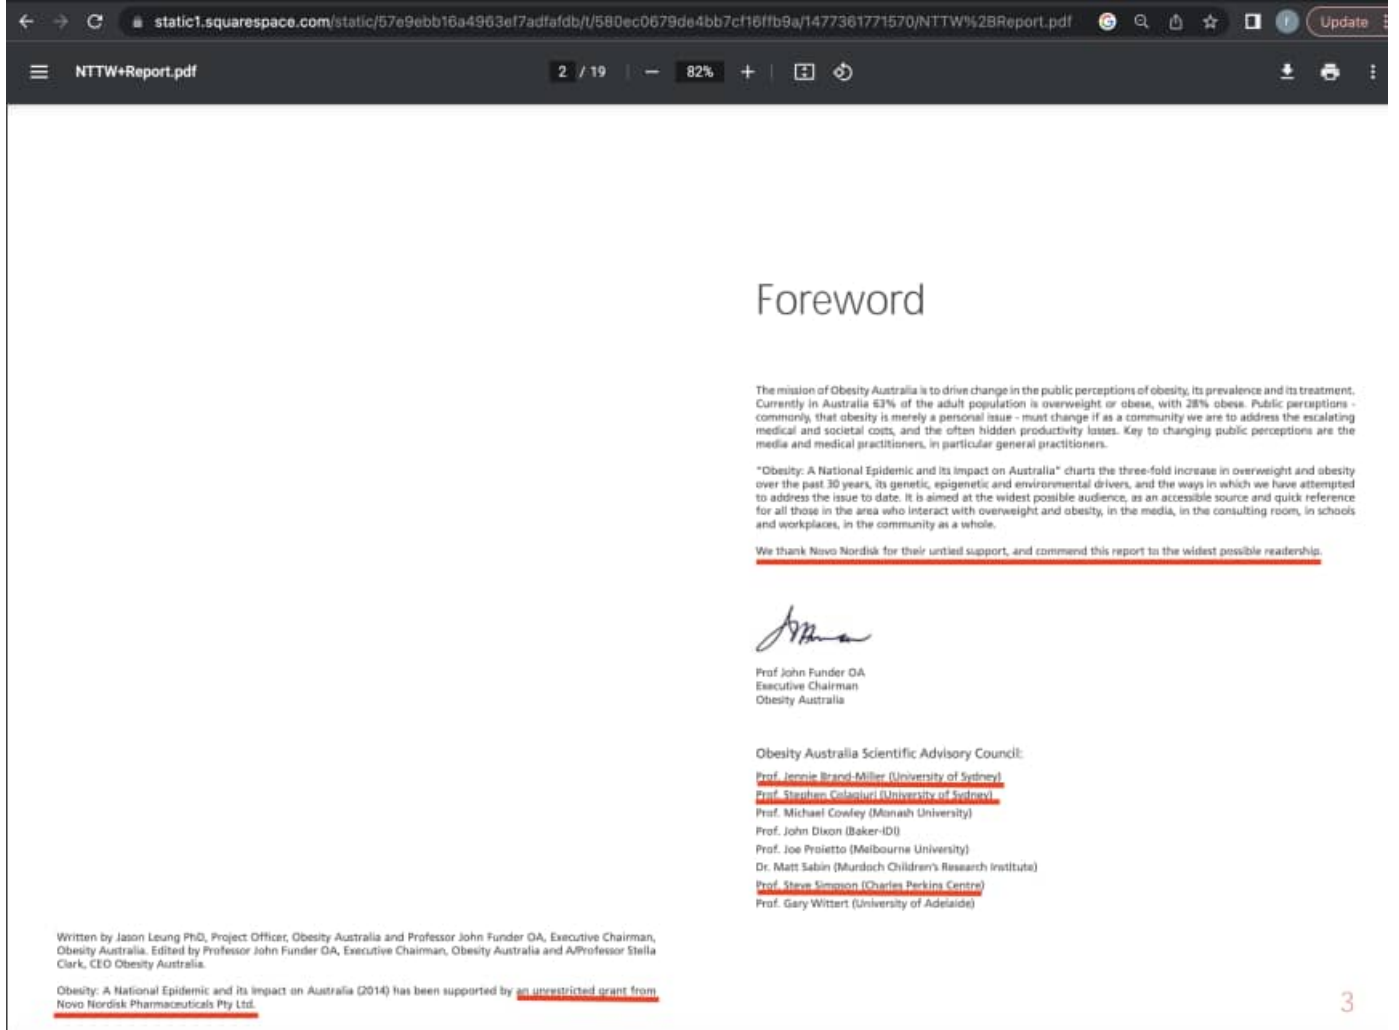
static1.squarespace.com/static/57e9ebb16a4963ef7adfafdb/t/580ec0679de4bb7cf16ffb9a/1477361771570/NTTW%2BReport.pdf

Update

NTTW+Report.pdf

2 / 19

82%

Foreword

The mission of Obesity Australia is to drive change in the public perceptions of obesity, its prevalence and its treatment. Currently in Australia 63% of the adult population is overweight or obese, with 28% obese. Public perceptions - commonly, that obesity is merely a personal issue - must change if as a community we are to address the escalating medical and societal costs, and the often hidden productivity losses. Key to changing public perceptions are the media and medical practitioners, in particular general practitioners.

"Obesity: A National Epidemic and its Impact on Australia" charts the three-fold increase in overweight and obesity over the past 30 years, its genetic, epigenetic and environmental drivers, and the ways in which we have attempted to address the issue to date. It is aimed at the widest possible audience, as an accessible source and quick reference for all those in the area who interact with overweight and obesity, in the media, in the consulting room, in schools and workplaces, in the community as a whole.

We thank Novo Nordisk for their untied support, and commend this report to the widest possible readership.

Prof John Funder OA
Executive Chairman
Obesity Australia

Obesity Australia Scientific Advisory Council:
Prof. Jennie Brand-Miller (University of Sydney)
Prof. Stephen Colagiuri (University of Sydney)
Prof. Michael Cowley (Monash University)
Prof. John Dixon (Baker-IDI)
Prof. Joe Proietto (Melbourne University)
Dr. Matt Sabin (Murdoch Children's Research Institute)
Prof. Steve Simpson (Charles Perkins Centre)
Prof. Gary Wittert (University of Adelaide)

Written by Jason Leung PhD, Project Officer, Obesity Australia and Professor John Funder OA, Executive Chairman, Obesity Australia. Edited by Professor John Funder OA, Executive Chairman, Obesity Australia and A/Professor Stella Clark, CEO Obesity Australia.

Obesity: A National Epidemic and its Impact on Australia (2014) has been supported by an unrestricted grant from Novo Nordisk Pharmaceuticals Pty Ltd.

3